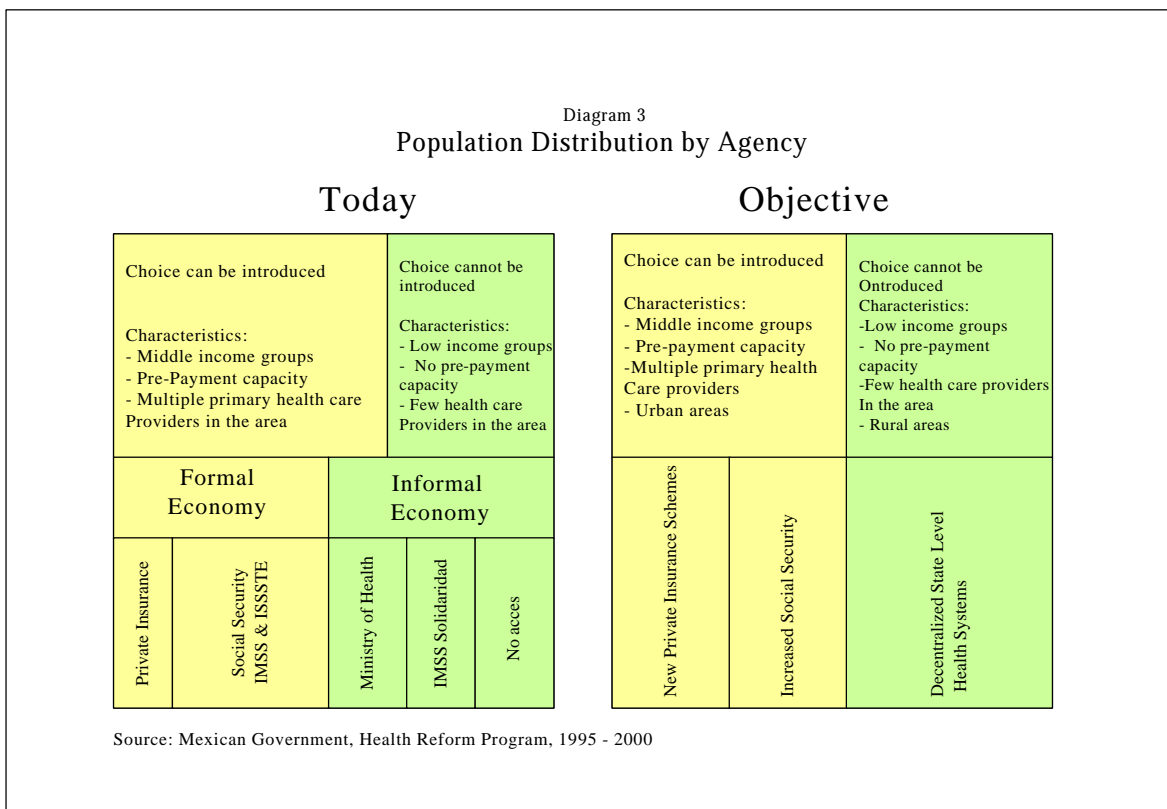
Diagram 3
Population Distribution by Agency

Today

Choice can be introduced

Characteristics:
- Middle income groups
- Pre-Payment capacity
- Multiple primary health care Providers in the area

Choice cannot be introduced

Characteristics:
- Low income groups
- No pre-payment capacity
- Few health care Providers in the area

Formal Economy

Informal Economy

Private Insurance

Social Security IMSS & ISSSTE

Ministry of Health

IMSS Solidaridad

No acces

Objective

Choice can be introduced

Characteristics:
- Middle income groups
- Pre-payment capacity
-Multiple primary health Care providers
- Urban areas

Choice cannot be Ontroduced
Characteristics:
-Low income groups
- No pre-payment capacity
-Few health care providers In the area
- Rural areas

New Private Insurance Schemes

Increased Social Security

Decentralized State Level Health Systems

Source: Mexican Government, Health Reform Program, 1995 - 2000